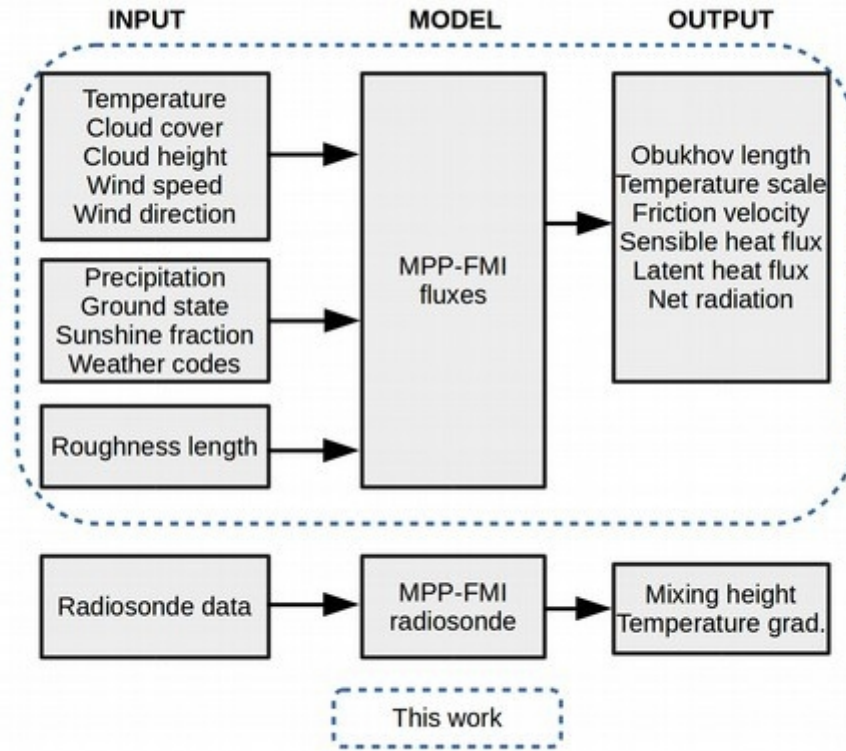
INPUT

MODEL

OUTPUT

Temperature
Cloud cover
Cloud height
Wind speed
Wind direction

Precipitation
Ground state
Sunshine fraction
Weather codes

Roughness length

MPP-FMI fluxes

Obukhov length
Temperature scale
Friction velocity
Sensible heat flux
Latent heat flux
Net radiation

Radiosonde data

MPP-FMI radiosonde

Mixing height
Temperature grad.

This work